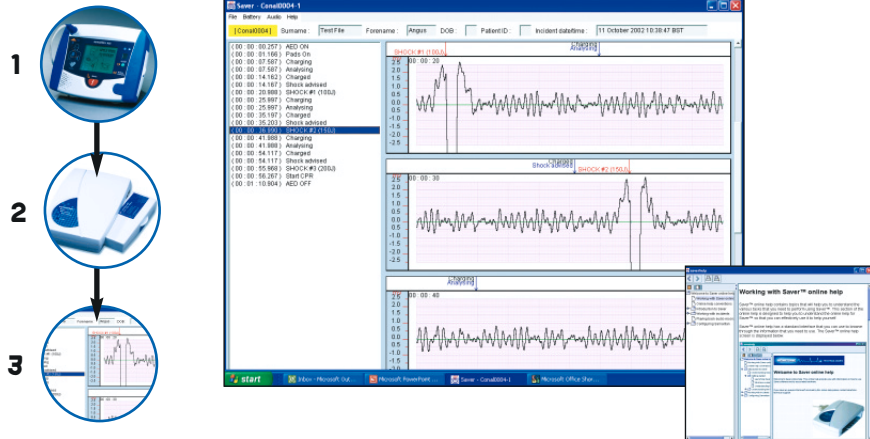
1

2

3

Saver - Conal0004-1

File Battery Audio Help

[Conal0004] Surname : Test File Forename : Angus DOB : Patient ID : Incident date/time : 11 October 2002 10:38:47 BST

( 00 : 00 : 00.257 ) AED ON
( 00 : 00 : 01.166 ) Pads On
( 00 : 00 : 07.587 ) Charging
( 00 : 00 : 07.587 ) Analysing
( 00 : 00 : 14.162 ) Charged
( 00 : 00 : 14.167 ) Shock advised
( 00 : 00 : 20.888 ) SHOCK #1 (150J)
( 00 : 00 : 25.997 ) Charging
( 00 : 00 : 25.997 ) Analysing
( 00 : 00 : 35.197 ) Charged
( 00 : 00 : 35.203 ) Shock advised
( 00 : 00 : 36.890 ) SHOCK #2 (150J)
( 00 : 00 : 41.888 ) Charging
( 00 : 00 : 41.888 ) Analysing
( 00 : 00 : 54.117 ) Charged
( 00 : 00 : 54.117 ) Shock advised
( 00 : 00 : 55.860 ) SHOCK #3 (200J)
( 00 : 00 : 58.267 ) Start CPR
( 00 : 01 : 10.904 ) AED OFF

SHOCK #1 (150J)
Charging
Analysing
00 : 00 : 20
2.5 2.0 1.5 1.0 0.5 0.0 -0.5 -1.0 -1.5 -2.0 -2.5

Charged
Shock advised
SHOCK #2 (150J)
00 : 00 : 30
2.5 2.0 1.5 1.0 0.5 0.0 -0.5 -1.0 -1.5 -2.0 -2.5

Charging
Analysing
00 : 00 : 40
2.5 2.0 1.5 1.0 0.5 0.0 -0.5 -1.0 -1.5 -2.0 -2.5

start Inbox - Microsoft Out... Microsoft PowerPoint ... Saver - Conal0004-1 Microsoft Office Shor...

Working with Saver™ online help

Welcome to Saver online help

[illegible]